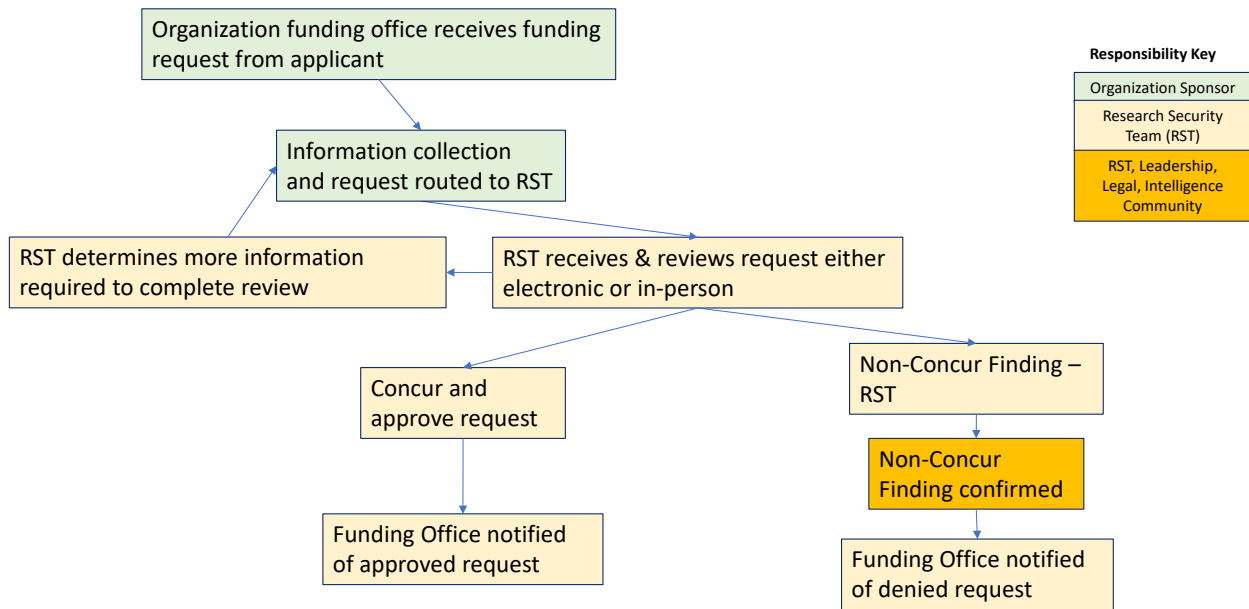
Organization funding office receives funding request from applicant

Information collection and request routed to RST

RST determines more information required to complete review

RST receives & reviews request either electronic or in-person

Concur and approve request

Non-Concur Finding – RST

Non-Concur Finding confirmed

Funding Office notified of approved request

Funding Office notified of denied request

Responsibility Key

Organization Sponsor

Research Security Team (RST)

RST, Leadership, Legal, Intelligence Community